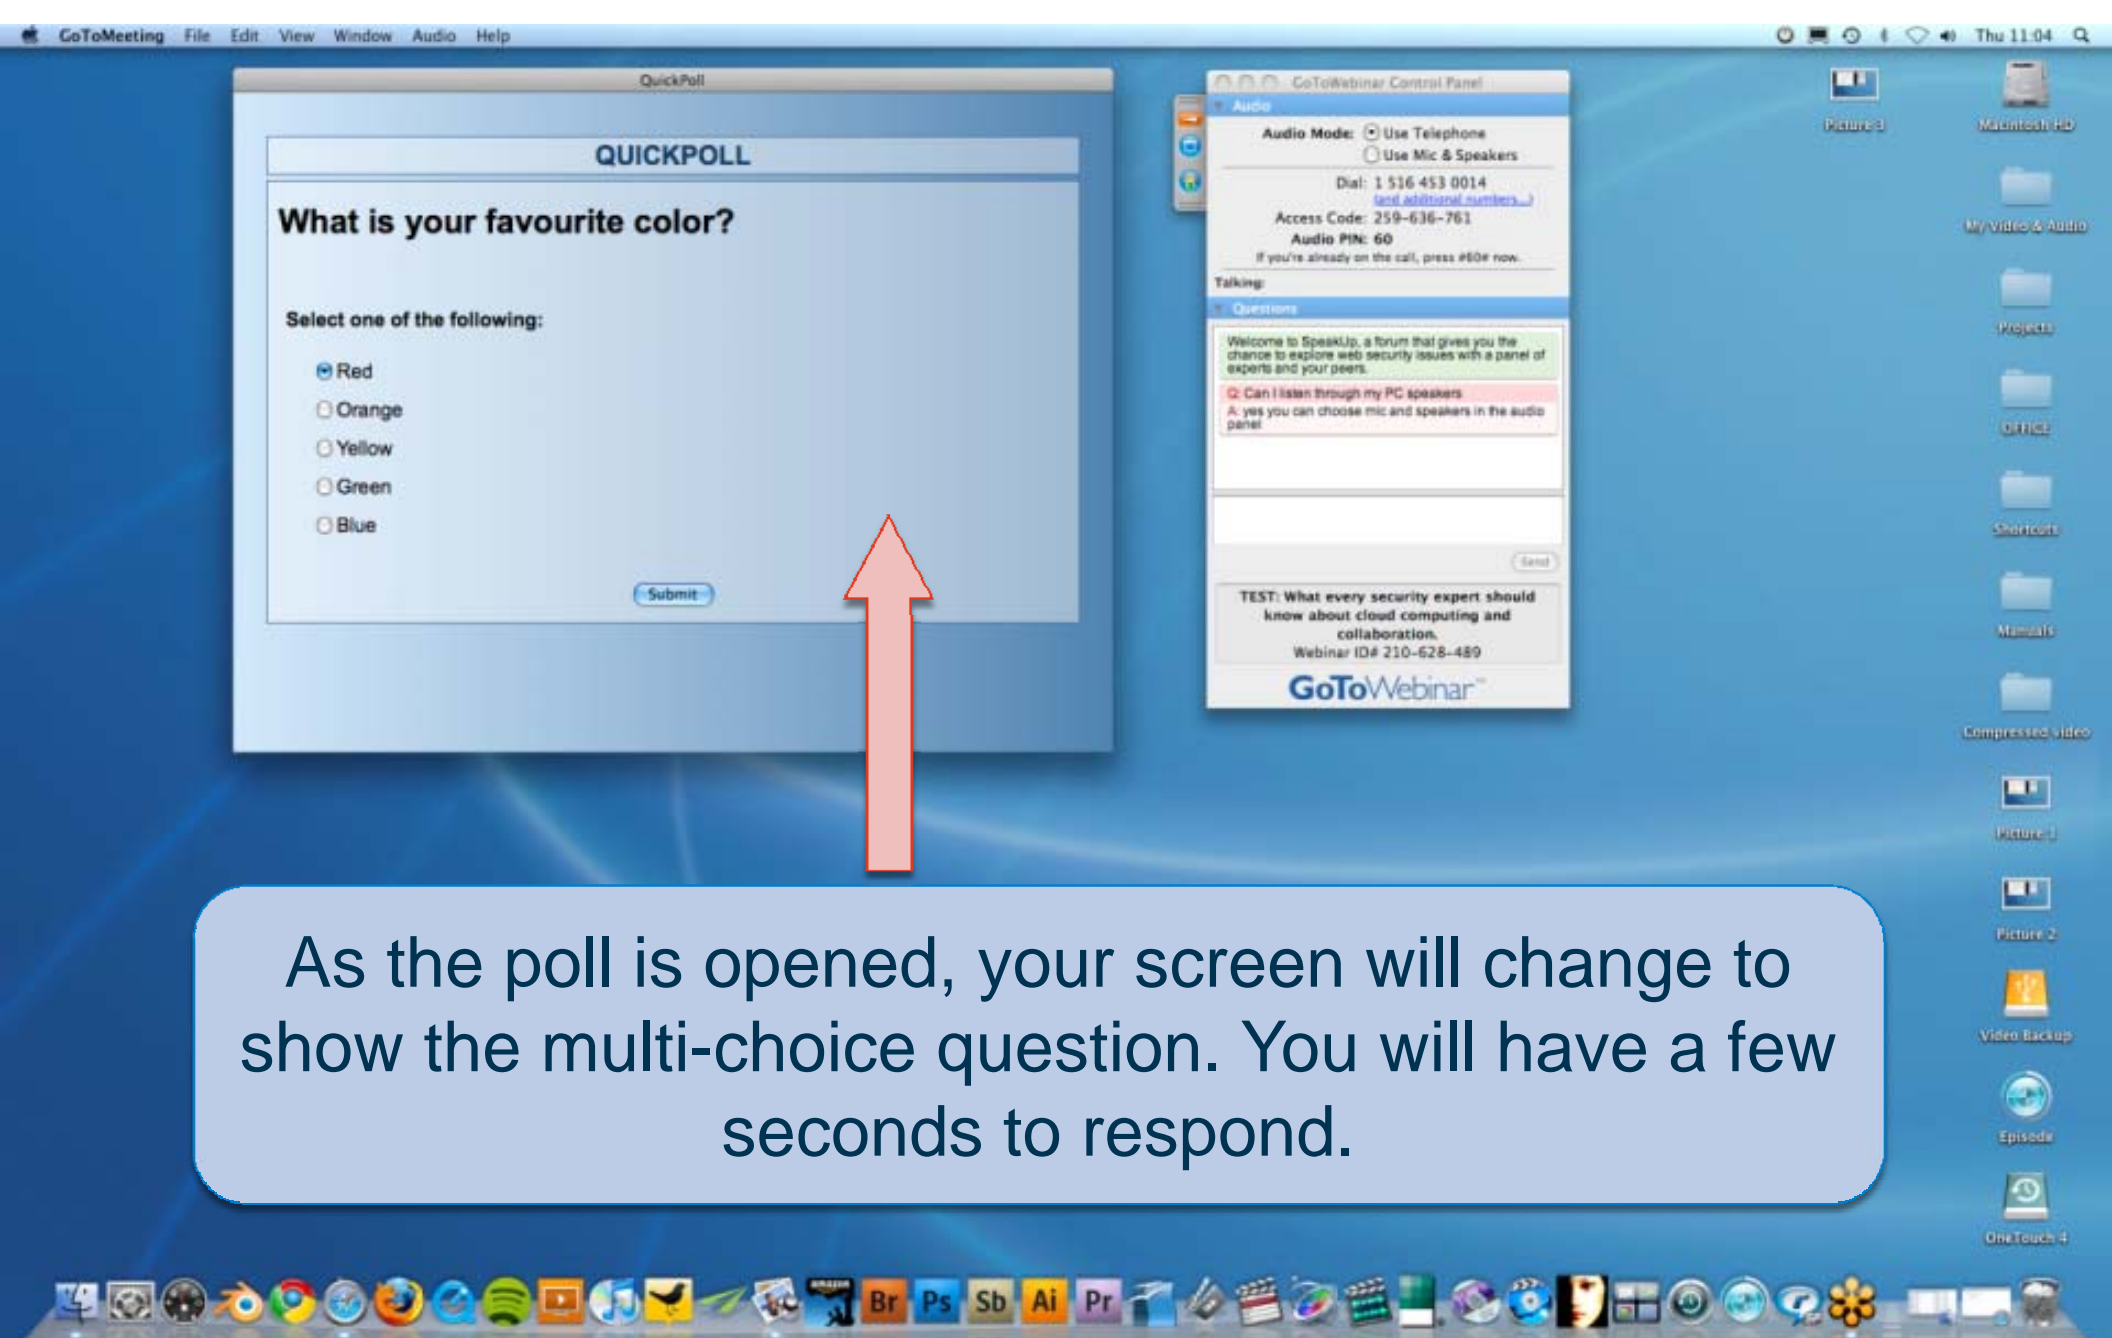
GoToMeeting File Edit View Window Audio Help

Thu 11:04

QuickPoll

QUICKPOLL

What is your favourite color?

Select one of the following:

Red
Orange
Yellow
Green
Blue

Submit

GoToWebinar Control Panel

Audio

Audio Mode: Use Telephone
Use Mic & Speakers

Dial: 1 516 453 0014
(and additional numbers...)

Access Code: 259-636-761

Audio PIN: 60

If you're already on the call, press #60# now.

Talking:

Questions

Welcome to SpeakUp, a forum that gives you the chance to explore web security issues with a panel of experts and your peers.

Q: Can I listen through my PC speakers
A: yes you can choose mic and speakers in the audio panel

Send

TEST: What every security expert should know about cloud computing and collaboration.
Webinar ID# 210-628-489

GoToWebinar

Picture 3

Macintosh HD

My Video & Audio

Projects

OFFICE

Shortcuts

Manuals

Compressed video

Picture 1

Picture 2

Video Backup

Episode

OneTouch 4

As the poll is opened, your screen will change to show the multi-choice question. You will have a few seconds to respond.

Br Ps Sb Ai Pr